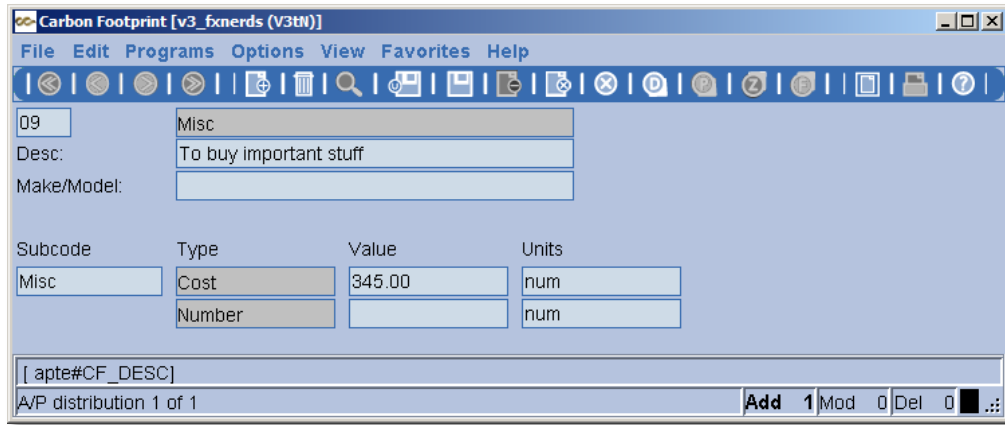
Carbon Footprint [v3_fxnerds (V3tN)]

File Edit Programs Options View Favorites Help

09
Misc
Desc:
To buy important stuff
Make/Model:

| Subcode | Type | Value | Units |
|---|---|---|---|
| Misc | Cost | 345.00 | num |
| | Number | | num |

[ apte#CF_DESC]
A/P distribution 1 of 1
Add 1 Mod 0 Del 0